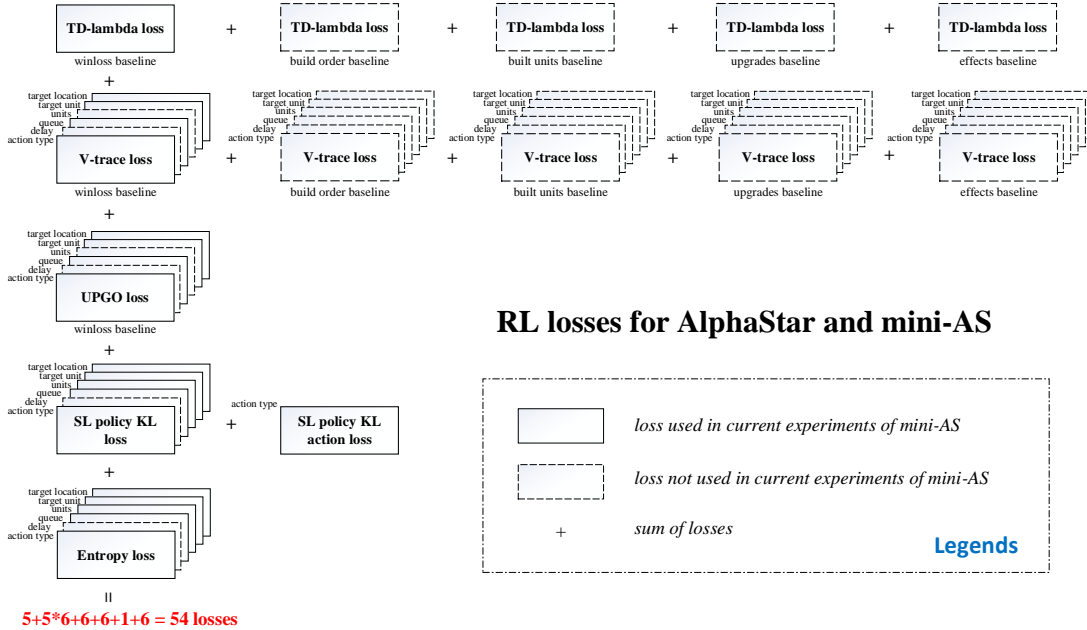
TD-lambda loss
winloss baseline

+

TD-lambda loss
build order baseline

+

TD-lambda loss
built units baseline

+

TD-lambda loss
upgrades baseline

+

TD-lambda loss
effects baseline

+

target location
target unit
units
queue
delay
action type
V-trace loss
winloss baseline

+

target location
target unit
units
queue
delay
action type
V-trace loss
build order baseline

+

target location
target unit
units
queue
delay
action type
V-trace loss
built units baseline

+

target location
target unit
units
queue
delay
action type
V-trace loss
upgrades baseline

+

target location
target unit
units
queue
delay
action type
V-trace loss
effects baseline

+

target location
target unit
units
queue
delay
action type
UPGO loss
winloss baseline

RL losses for AlphaStar and mini-AS

+

target location
target unit
units
queue
delay
action type
SL policy KL loss

+

action type
SL policy KL action loss

+

target location
target unit
units
queue
delay
action type
Entropy loss

||

5+5*6+6+6+1+6 = 54 losses

loss used in current experiments of mini-AS

loss not used in current experiments of mini-AS

+ sum of losses

Legends